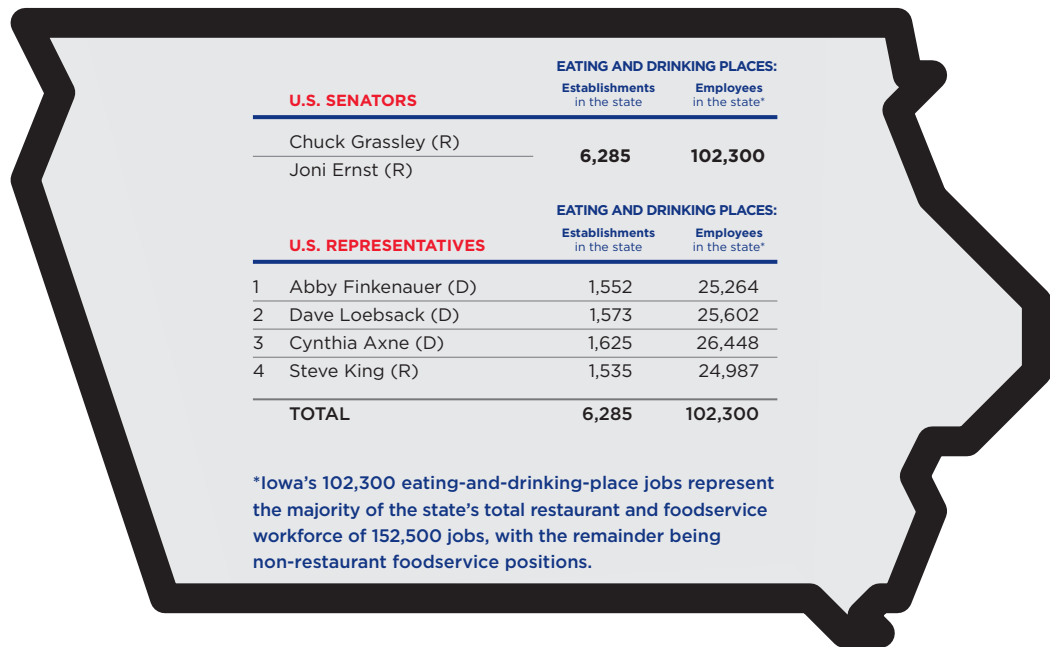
| U.S. SENATORS | EATING AND DRINKING PLACES: Establishments in the state | Employees in the state* |
|---|---|---|
| Chuck Grassley (R) | 6,285 | 102,300 |
| Joni Ernst (R) | | |

| | U.S. REPRESENTATIVES | EATING AND DRINKING PLACES: Establishments in the state | Employees in the state* |
|---|---|---|---|
| 1 | Abby Finkenauer (D) | 1,552 | 25,264 |
| 2 | Dave Loebsack (D) | 1,573 | 25,602 |
| 3 | Cynthia Axne (D) | 1,625 | 26,448 |
| 4 | Steve King (R) | 1,535 | 24,987 |
| | TOTAL | 6,285 | 102,300 |

*Iowa's 102,300 eating-and-drinking-place jobs represent the majority of the state's total restaurant and foodservice workforce of 152,500 jobs, with the remainder being non-restaurant foodservice positions.